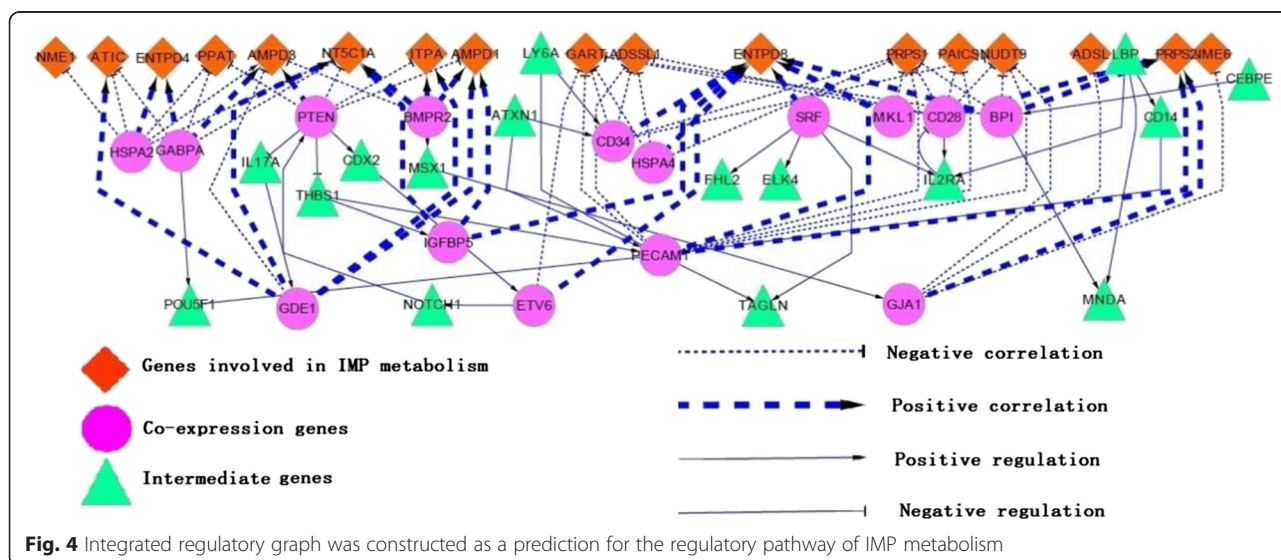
NME1 ATIC ENTPD4 PPAT AMPD3 NT5C1A ITPA AMPD1 LY6A GART ADSSL1 ENTPD8 PRPS1 PAICS NUDT9 ADSL LBR PRPS2 NME6 CEBPE

HSPA2 GABPA PTEN BMPR2 ATXN1 CD34 SRF MKL1 CD28 BPI CD14

IL17A CDX2 MSX1 HSPA4 FHL2 ELK4 IL2RA

THBS1 IGFBP5 PECAM1

POU5F1 GDE1 NOTCH1 ETV6 TAGLN GJA1 MNDA

Genes involved in IMP metabolism

Co-expression genes

Intermediate genes

Negative correlation

Positive correlation

Positive regulation

Negative regulation

Fig. 4 Integrated regulatory graph was constructed as a prediction for the regulatory pathway of IMP metabolism